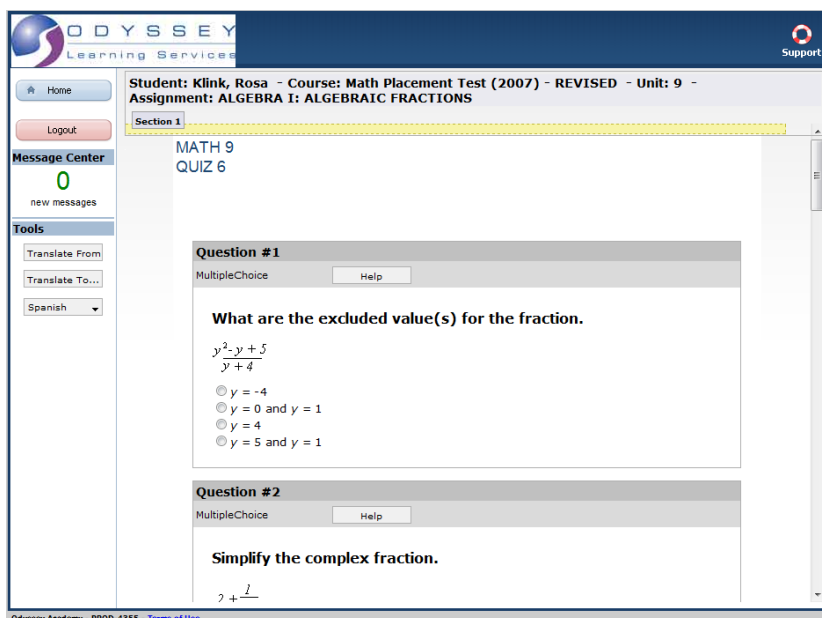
ODYSSEY
Learning Services

Support

Home

Logout

Message Center
0
new messages

Tools
Translate From
Translate To...
Spanish

Student: Klink, Rosa - Course: Math Placement Test (2007) - REVISED - Unit: 9 - Assignment: ALGEBRA I: ALGEBRAIC FRACTIONS

Section 1

MATH 9
QUIZ 6

Question #1
MultipleChoice
Help

What are the excluded value(s) for the fraction.

$\frac{y^2 - y + 5}{y + 4}$

$y = -4$
$y = 0$ and $y = 1$
$y = 4$
$y = 5$ and $y = 1$

Question #2
MultipleChoice
Help

Simplify the complex fraction.

$2 + \frac{1}{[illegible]}$

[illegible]